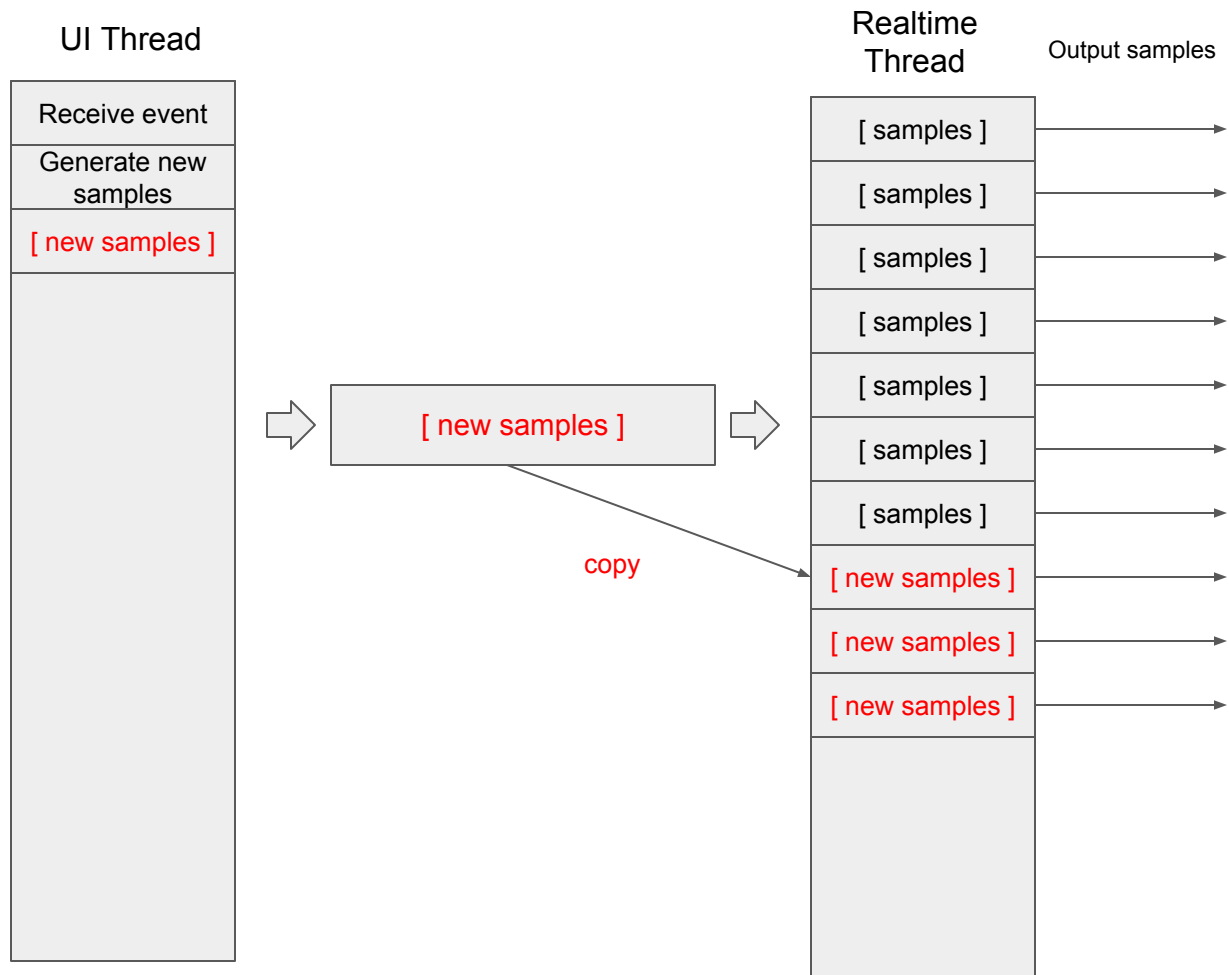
UI Thread

Receive event

Generate new samples

[ new samples ]

[ new samples ]

copy

Realtime Thread

Output samples

[ samples ]

[ samples ]

[ samples ]

[ samples ]

[ samples ]

[ samples ]

[ samples ]

[ new samples ]

[ new samples ]

[ new samples ]